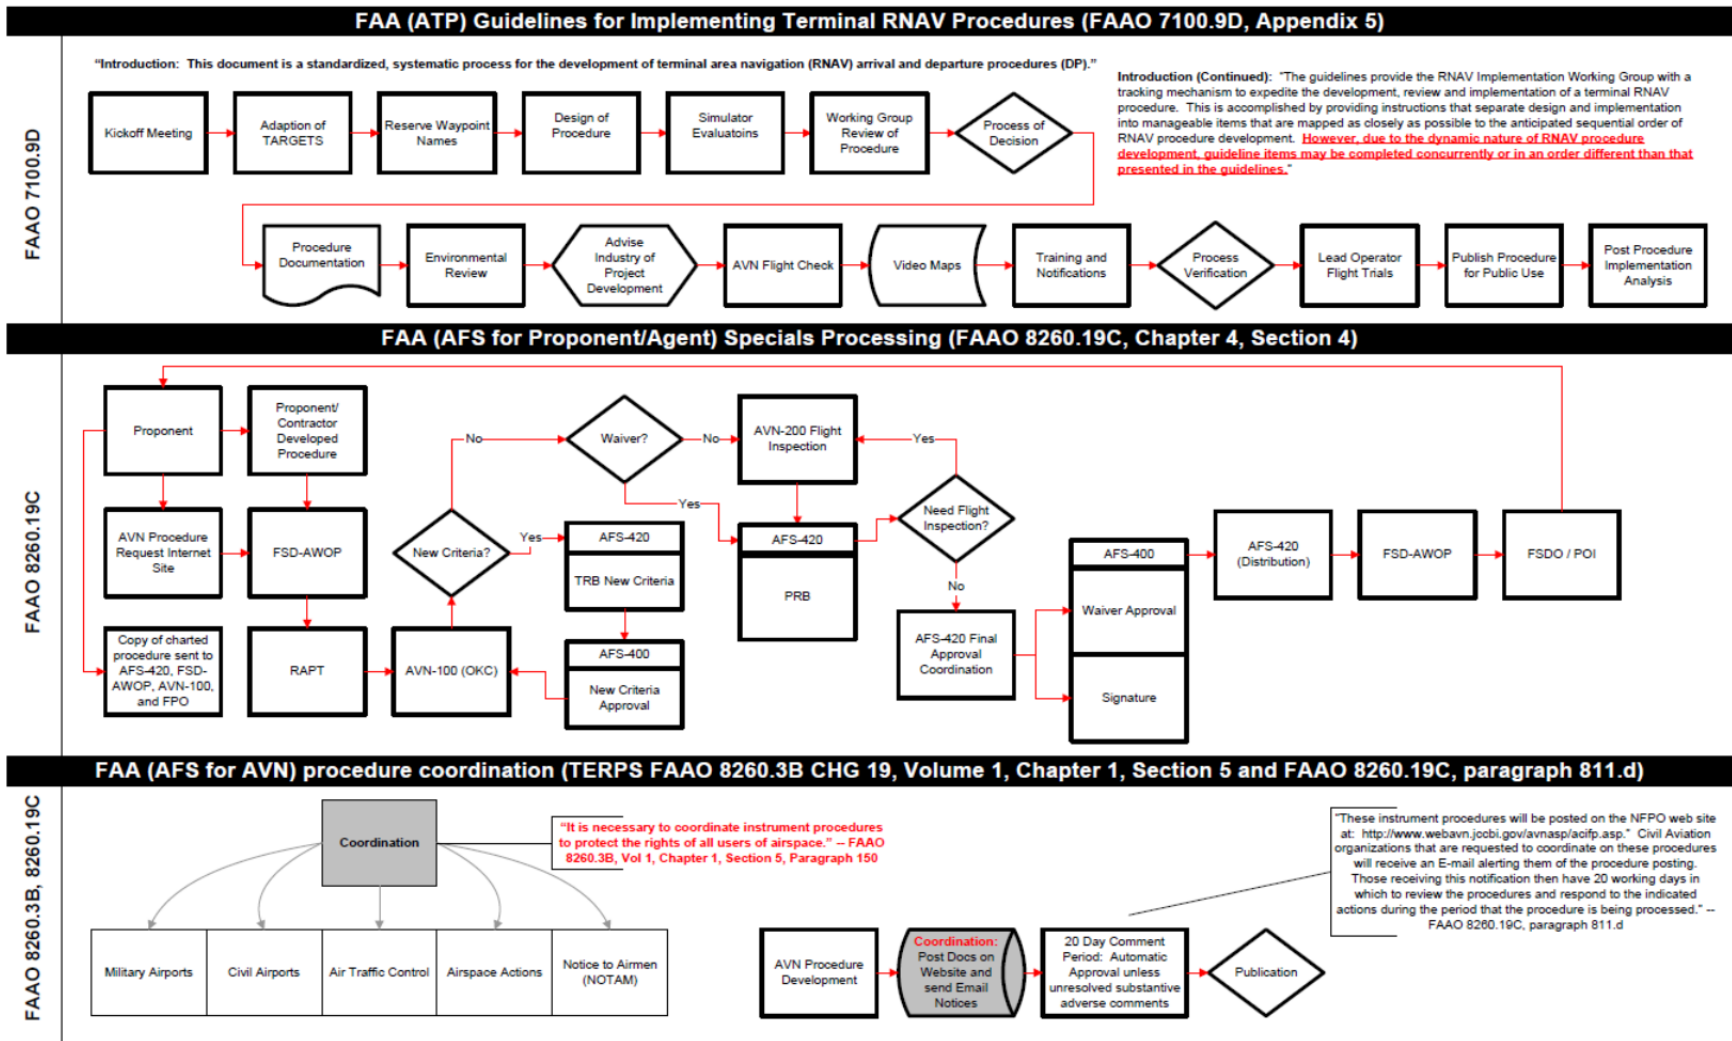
FAA (ATP) Guidelines for Implementing Terminal RNAV Procedures (FAAO 7100.9D, Appendix 5)

FAAO 7100.9D

"Introduction: This document is a standardized, systematic process for the development of terminal area navigation (RNAV) arrival and departure procedures (DP)."

Kickoff Meeting

Adaption of TARGETS

Reserve Waypoint Names

Design of Procedure

Simulator Evaluatoins

Working Group Review of Procedure

Process of Decision

Introduction (Continued): "The guidelines provide the RNAV Implementation Working Group with a tracking mechanism to expedite the development, review and implementation of a terminal RNAV procedure. This is accomplished by providing instructions that separate design and implementation into manageable items that are mapped as closely as possible to the anticipated sequential order of RNAV procedure development. However, due to the dynamic nature of RNAV procedure development, guideline items may be completed concurrently or in an order different than that presented in the guidelines."

Procedure Documentation

Environmental Review

Advise Industry of Project Development

AVN Flight Check

Video Maps

Training and Notifications

Process Verification

Lead Operator Flight Trials

Publish Procedure for Public Use

Post Procedure Implementation Analysis

FAA (AFS for Proponent/Agent) Specials Processing (FAAO 8260.19C, Chapter 4, Section 4)

FAAO 8260.19C

Proponent

Proponent/ Contractor Developed Procedure

AVN Procedure Request Internet Site

FSD-AWOP

Copy of charted procedure sent to AFS-420, FSD-AWOP, AVN-100, and FPO

RAPT

AVN-100 (OKC)

New Criteria?

No

Yes

Waiver?

No

Yes

AFS-420

TRB New Criteria

AFS-400

New Criteria Approval

AVN-200 Flight Inspection

Yes

AFS-420

PRB

Need Flight Inspection?

No

AFS-420 Final Approval Coordination

AFS-400

Waiver Approval

Signature

AFS-420 (Distribution)

FSD-AWOP

FSDO / POI

FAA (AFS for AVN) procedure coordination (TERPS FAAO 8260.3B CHG 19, Volume 1, Chapter 1, Section 5 and FAAO 8260.19C, paragraph 811.d)

FAAO 8260.3B, 8260.19C

Coordination

"It is necessary to coordinate instrument procedures to protect the rights of all users of airspace." -- FAAO 8260.3B, Vol 1, Chapter 1, Section 5, Paragraph 150

Military Airports

Civil Airports

Air Traffic Control

Airspace Actions

Notice to Airmen (NOTAM)

"These instrument procedures will be posted on the NFPO web site at: http://www.webavn.jccbi.gov/avnasp/acifp.asp." Civil Aviation organizations that are requested to coordinate on these procedures will receive an E-mail alerting them of the procedure posting. Those receiving this notification then have 20 working days in which to review the procedures and respond to the indicated actions during the period that the procedure is being processed." -- FAAO 8260.19C, paragraph 811.d

AVN Procedure Development

Coordination: Post Docs on Website and send Email Notices

20 Day Comment Period: Automatic Approval unless unresolved substantive adverse comments

Publication